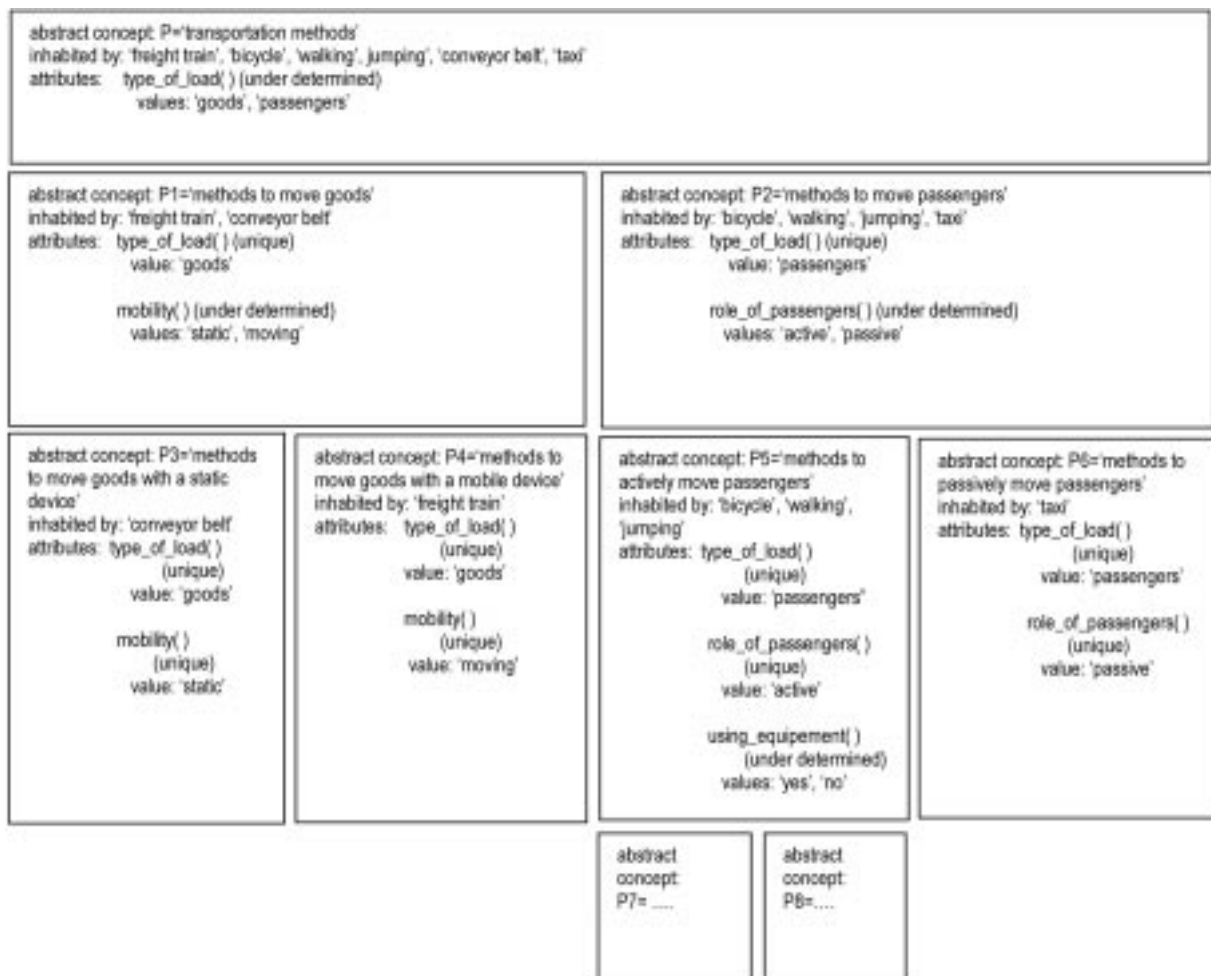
abstract concept: P='transportation methods'
inhabited by: 'freight train', 'bicycle', 'walking', jumping', 'conveyor belt', 'taxi'
attributes: type_of_load( ) (under determined)
values: 'goods', 'passengers'

abstract concept: P1='methods to move goods'
inhabited by: 'freight train', 'conveyor belt'
attributes: type_of_load( ) (unique)
value: 'goods'

mobility( ) (under determined)
values: 'static', 'moving'

abstract concept: P2='methods to move passengers'
inhabited by: 'bicycle', 'walking', 'jumping', 'taxi'
attributes: type_of_load( ) (unique)
value: 'passengers'

role_of_passengers( ) (under determined)
values: 'active', 'passive'

abstract concept: P3='methods to move goods with a static device'
inhabited by: 'conveyor belt'
attributes: type_of_load( ) (unique)
value: 'goods'

mobility( ) (unique)
value: 'static'

abstract concept: P4='methods to move goods with a mobile device'
inhabited by: 'freight train'
attributes: type_of_load( ) (unique)
value: 'goods'

mobility( ) (unique)
value: 'moving'

abstract concept: P5='methods to actively move passengers'
inhabited by: 'bicycle', 'walking', 'jumping'
attributes: type_of_load( ) (unique)
value: 'passengers'

role_of_passengers( ) (unique)
value: 'active'

using_equipement( ) (under determined)
values: 'yes', 'no'

abstract concept: P6='methods to passively move passengers'
inhabited by: 'taxi'
attributes: type_of_load( ) (unique)
value: 'passengers'

role_of_passengers( ) (unique)
value: 'passive'

abstract concept: P7= ....

abstract concept: P8=....